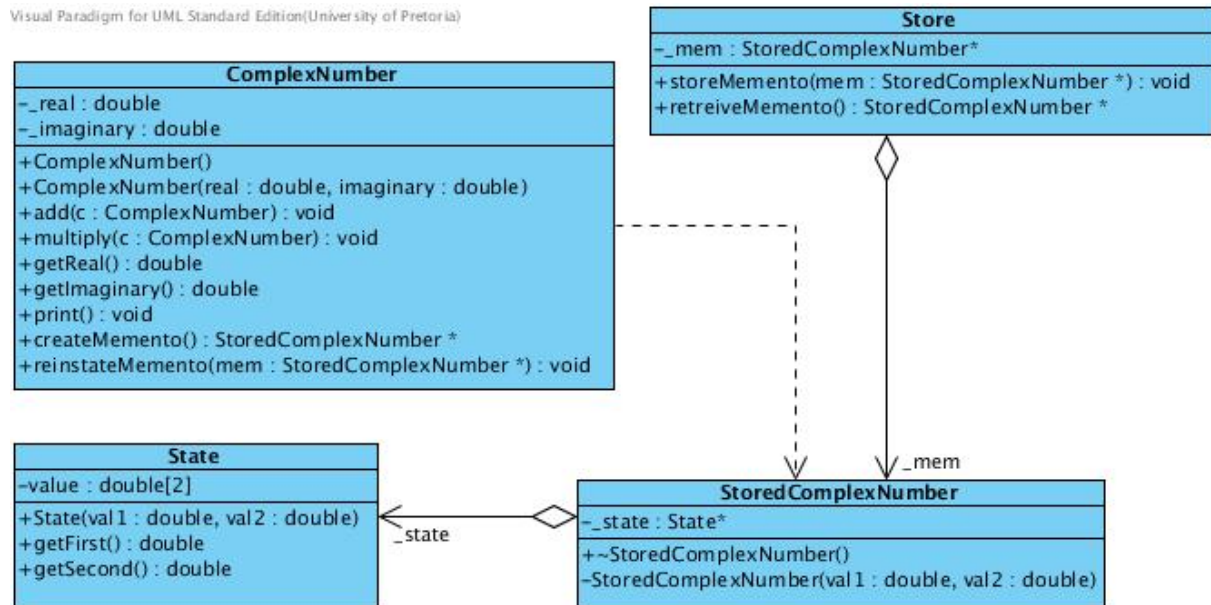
Visual Paradigm for UML Standard Edition(University of Pretoria)

Store
-_mem : StoredComplexNumber*
+storeMemento(mem : StoredComplexNumber *) : void
+retreiveMemento() : StoredComplexNumber *

ComplexNumber
-_real : double
-_imaginary : double
+ComplexNumber()
+ComplexNumber(real : double, imaginary : double)
+add(c : ComplexNumber) : void
+multiply(c : ComplexNumber) : void
+getReal() : double
+getImaginary() : double
+print() : void
+createMemento() : StoredComplexNumber *
+reinstateMemento(mem : StoredComplexNumber *) : void

_mem

State
-value : double[2]
+State(val1 : double, val2 : double)
+getFirst() : double
+getSecond() : double

_state

StoredComplexNumber
-_state : State*
+~StoredComplexNumber()
-StoredComplexNumber(val1 : double, val2 : double)